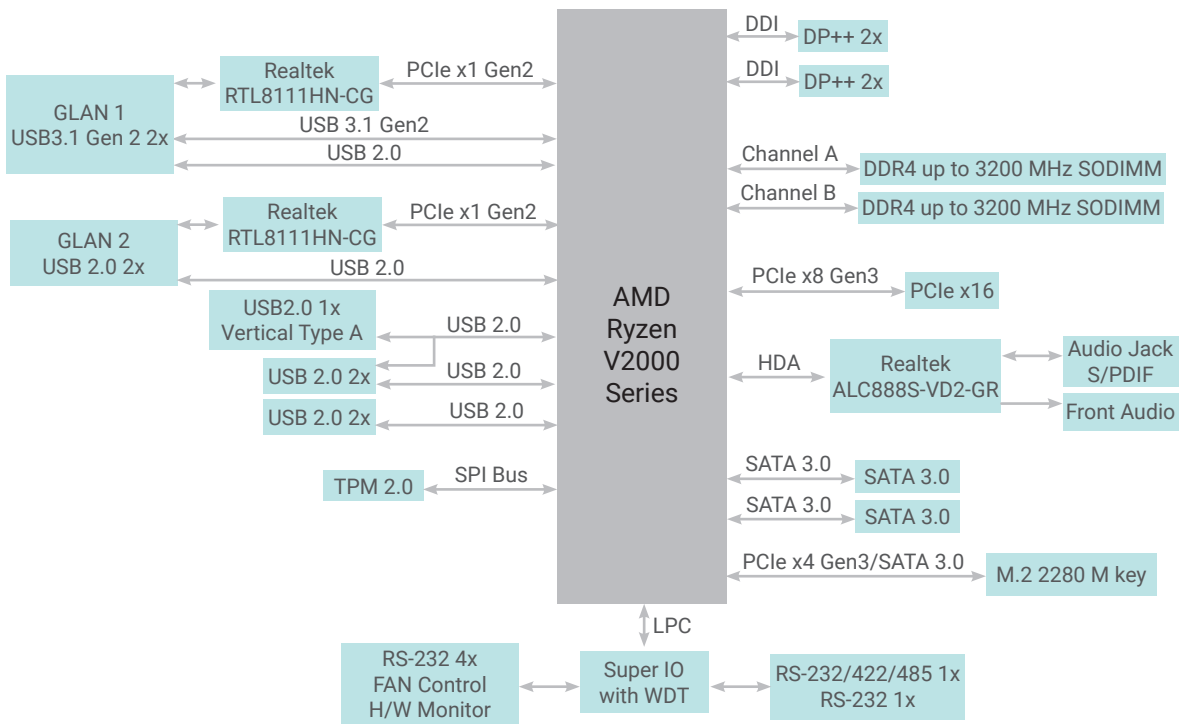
AMD
Ryzen
V2000
Series

DDI
DP++ 2x
DDI
DP++ 2x
Channel A
DDR4 up to 3200 MHz SODIMM
Channel B
DDR4 up to 3200 MHz SODIMM
PCIe x8 Gen3
PCIe x16
HDA
Realtek
ALC888S-VD2-GR
Audio Jack
S/PDIF
Front Audio
SATA 3.0
SATA 3.0
SATA 3.0
SATA 3.0
PCIe x4 Gen3/SATA 3.0
M.2 2280 M key

GLAN 1
USB3.1 Gen 2 2x
Realtek
RTL8111HN-CG
PCIe x1 Gen2
USB 3.1 Gen2
USB 2.0
GLAN 2
USB 2.0 2x
Realtek
RTL8111HN-CG
PCIe x1 Gen2
USB 2.0
USB2.0 1x
Vertical Type A
USB 2.0
USB 2.0 2x
USB 2.0
USB 2.0 2x
USB 2.0
TPM 2.0
SPI Bus

LPC
RS-232 4x
FAN Control
H/W Monitor
Super IO
with WDT
RS-232/422/485 1x
RS-232 1x